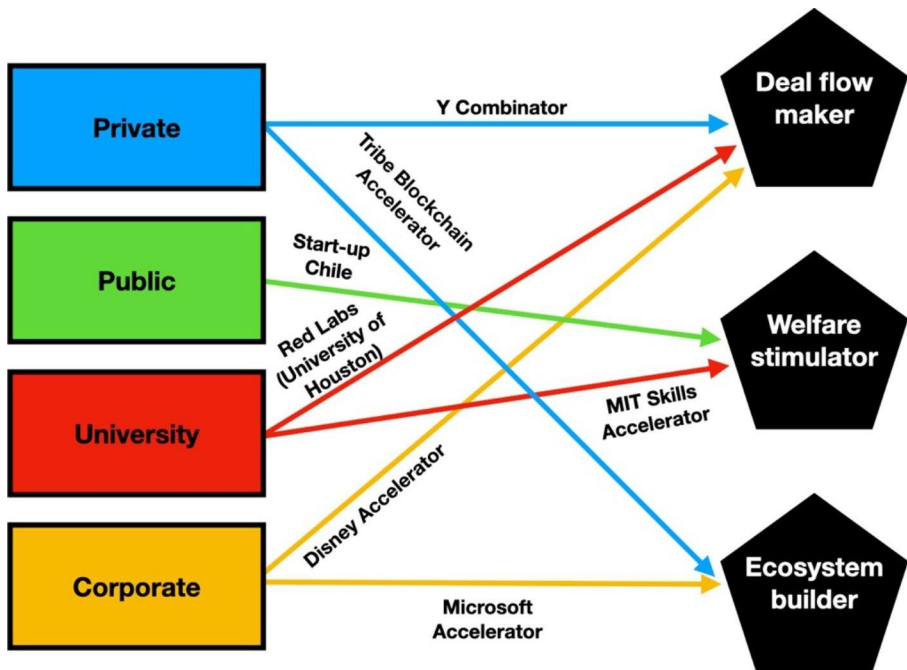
Private

Public

University

Corporate

Deal flow maker

Welfare stimulator

Ecosystem builder

Y Combinator

Tribe Blockchain Accelerator

Start-up Chile

Red Labs (University of Houston)

MIT Skills Accelerator

Disney Accelerator

Microsoft Accelerator